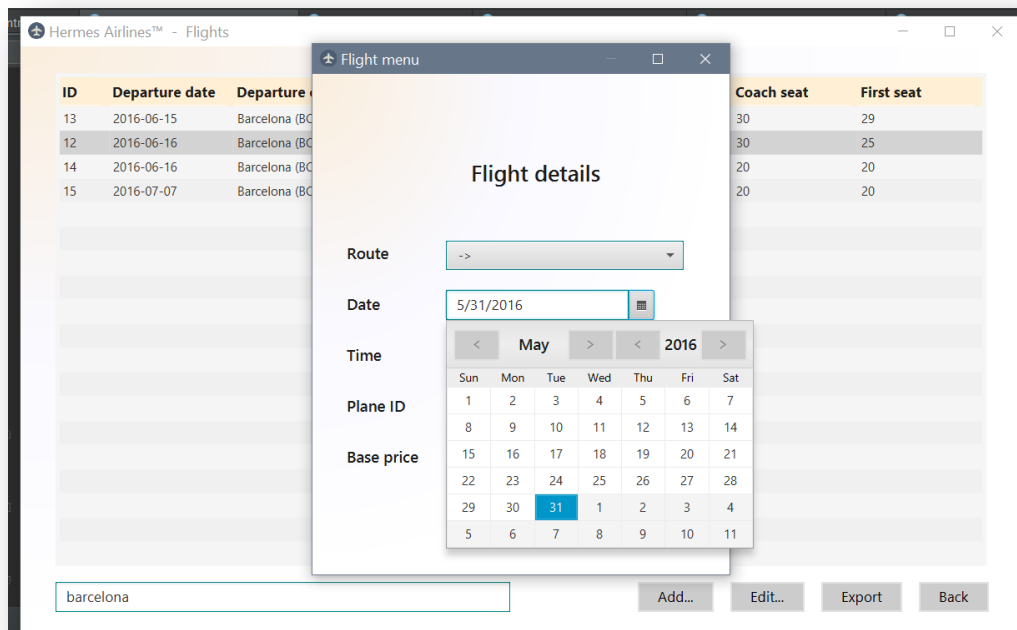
Hermes Airlines™ - Flights

| ID | Departure date | Departure c | Coach seat | First seat |
|---|---|---|---|---|
| 13 | 2016-06-15 | Barcelona (BC | 30 | 29 |
| 12 | 2016-06-16 | Barcelona (BC | 30 | 25 |
| 14 | 2016-06-16 | Barcelona (BC | 20 | 20 |
| 15 | 2016-07-07 | Barcelona (BC | 20 | 20 |

Flight menu

Flight details

Route ->

Date 5/31/2016

Time

Plane ID

Base price

< May > < 2016 >

| Sun | Mon | Tue | Wed | Thu | Fri | Sat |
|---|---|---|---|---|---|---|
| 1 | 2 | 3 | 4 | 5 | 6 | 7 |
| 8 | 9 | 10 | 11 | 12 | 13 | 14 |
| 15 | 16 | 17 | 18 | 19 | 20 | 21 |
| 22 | 23 | 24 | 25 | 26 | 27 | 28 |
| 29 | 30 | 31 | 1 | 2 | 3 | 4 |
| 5 | 6 | 7 | 8 | 9 | 10 | 11 |

barcelona

Add... Edit... Export Back